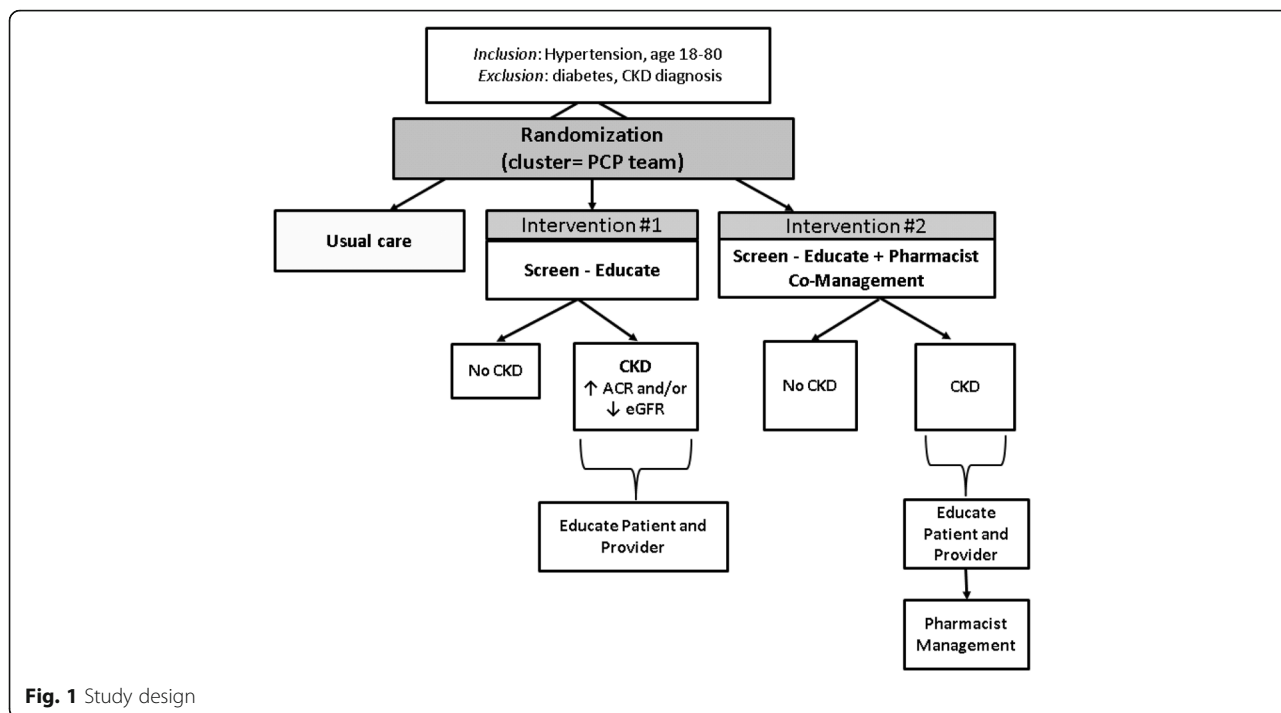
Inclusion: Hypertension, age 18-80
Exclusion: diabetes, CKD diagnosis

Randomization
(cluster= PCP team)

Usual care

Intervention #1

Screen - Educate

Intervention #2

Screen - Educate + Pharmacist Co-Management

No CKD

CKD
↑ ACR and/or
↓ eGFR

No CKD

CKD

Educate Patient and Provider

Educate Patient and Provider

Pharmacist Management

Fig. 1 Study design